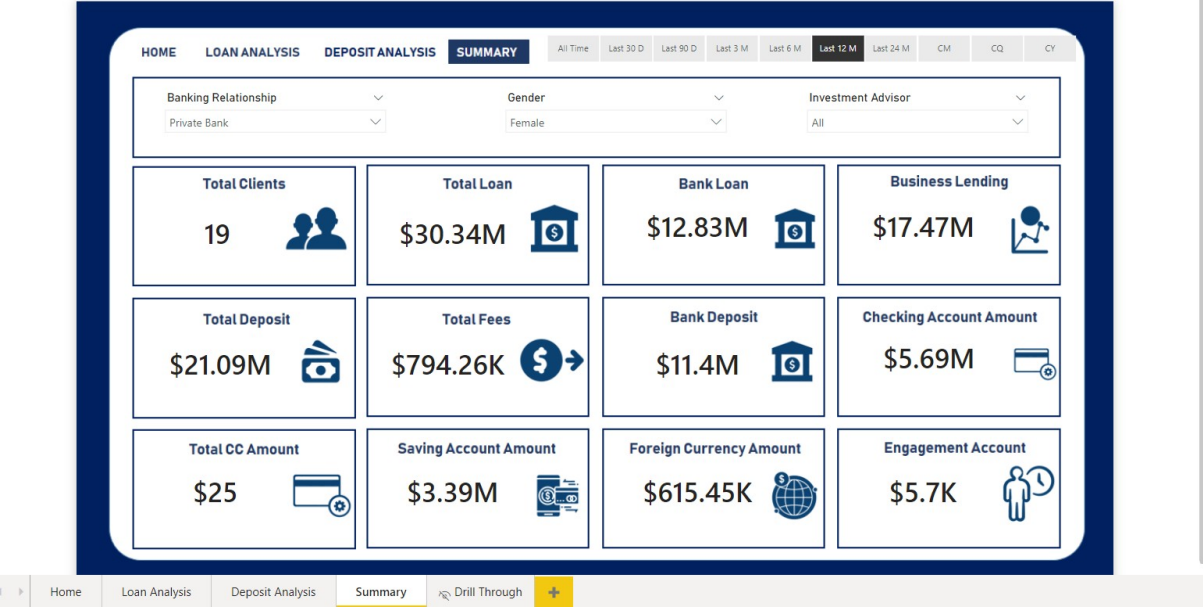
HOME LOAN ANALYSIS DEPOSIT ANALYSIS SUMMARY

All Time | Last 30 D | Last 90 D | Last 3 M | Last 6 M | Last 12 M | Last 24 M | CM | CQ | CY

Banking Relationship
Private Bank

Gender
Female

Investment Advisor
All

Total Clients
19

Total Loan
$30.34M

Bank Loan
$12.83M

Business Lending
$17.47M

Total Deposit
$21.09M

Total Fees
$794.26K

Bank Deposit
$11.4M

Checking Account Amount
$5.69M

Total CC Amount
$25

Saving Account Amount
$3.39M

Foreign Currency Amount
$615.45K

Engagement Account
$5.7K

Home | Loan Analysis | Deposit Analysis | Summary | Drill Through | +